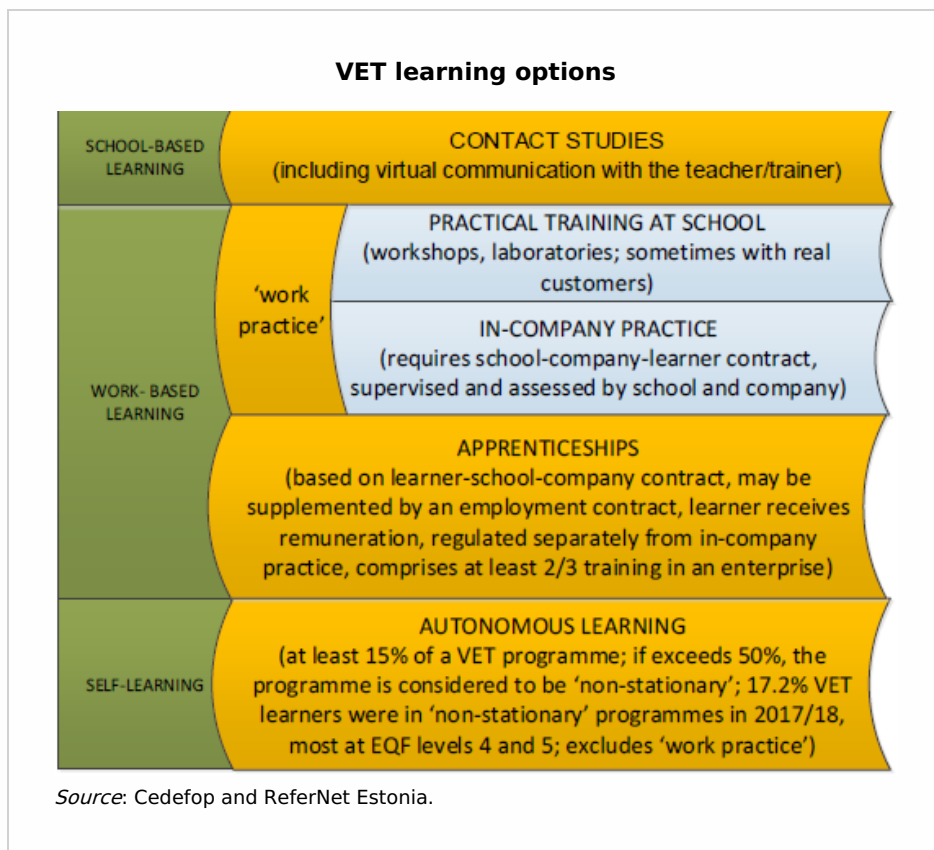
VET learning options

SCHOOL-BASED LEARNING

CONTACT STUDIES
(including virtual communication with the teacher/trainer)

WORK- BASED LEARNING

'work practice'

PRACTICAL TRAINING AT SCHOOL
(workshops, laboratories; sometimes with real customers)

IN-COMPANY PRACTICE
(requires school-company-learner contract, supervised and assessed by school and company)

APPRENTICESHIPS
(based on learner-school-company contract, may be supplemented by an employment contract, learner receives remuneration, regulated separately from in-company practice, comprises at least 2/3 training in an enterprise)

SELF-LEARNING

AUTONOMOUS LEARNING
(at least 15% of a VET programme; if exceeds 50%, the programme is considered to be 'non-stationary'; 17.2% VET learners were in 'non-stationary' programmes in 2017/18, most at EQF levels 4 and 5; excludes 'work practice')

Source: Cedefop and ReferNet Estonia.